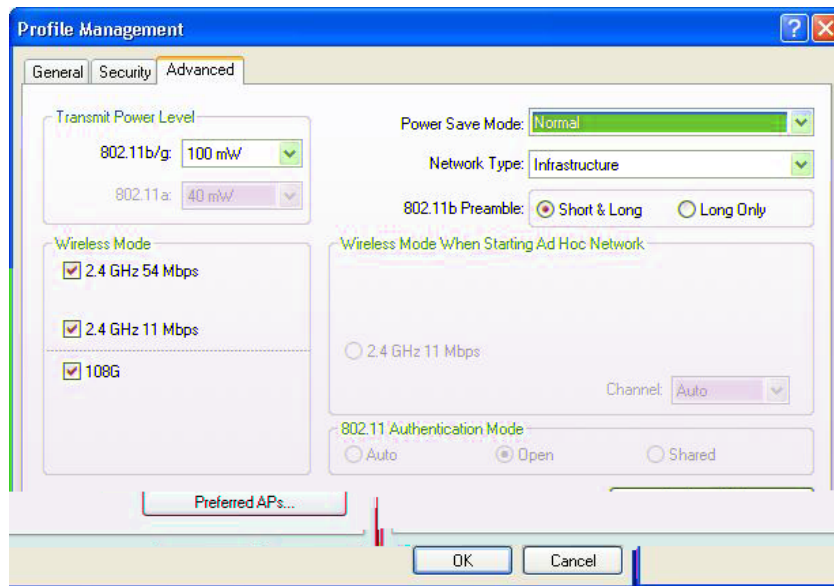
Profile Management

General | Security | Advanced

Transmit Power Level
802.11b/g: 100 mW
802.11a: 40 mW

Power Save Mode: Normal
Network Type: Infrastructure
802.11b Preamble: Short & Long | Long Only

Wireless Mode
2.4 GHz 54 Mbps
2.4 GHz 11 Mbps
108G

Wireless Mode When Starting Ad Hoc Network
2.4 GHz 11 Mbps
Channel: Auto

802.11 Authentication Mode
Auto | Open | Shared

Preferred APs...

OK | Cancel